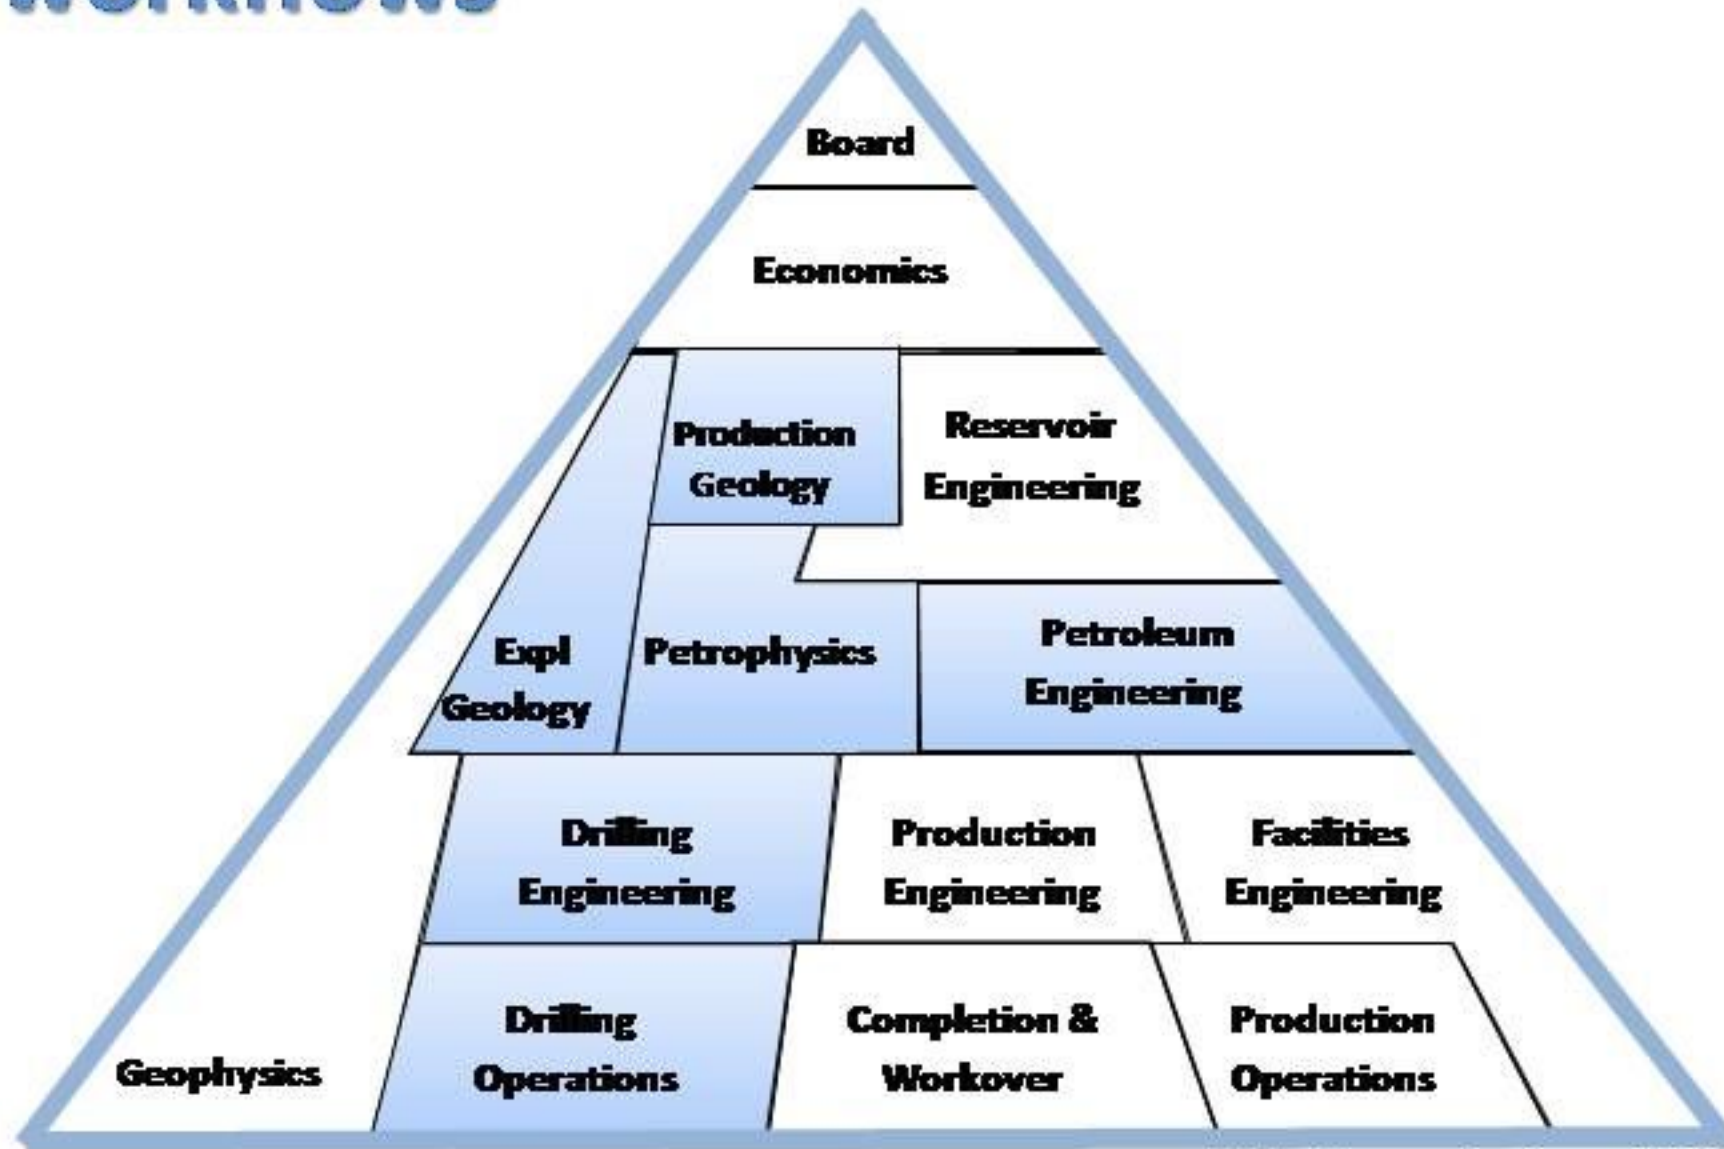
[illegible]

Board

Economics

Production Geology

Reservoir Engineering

Expl Geology

Petrophysics

Petroleum Engineering

Drilling Engineering

Production Engineering

Facilities Engineering

Geophysics

Drilling Operations

Completion & Workover

Production Operations